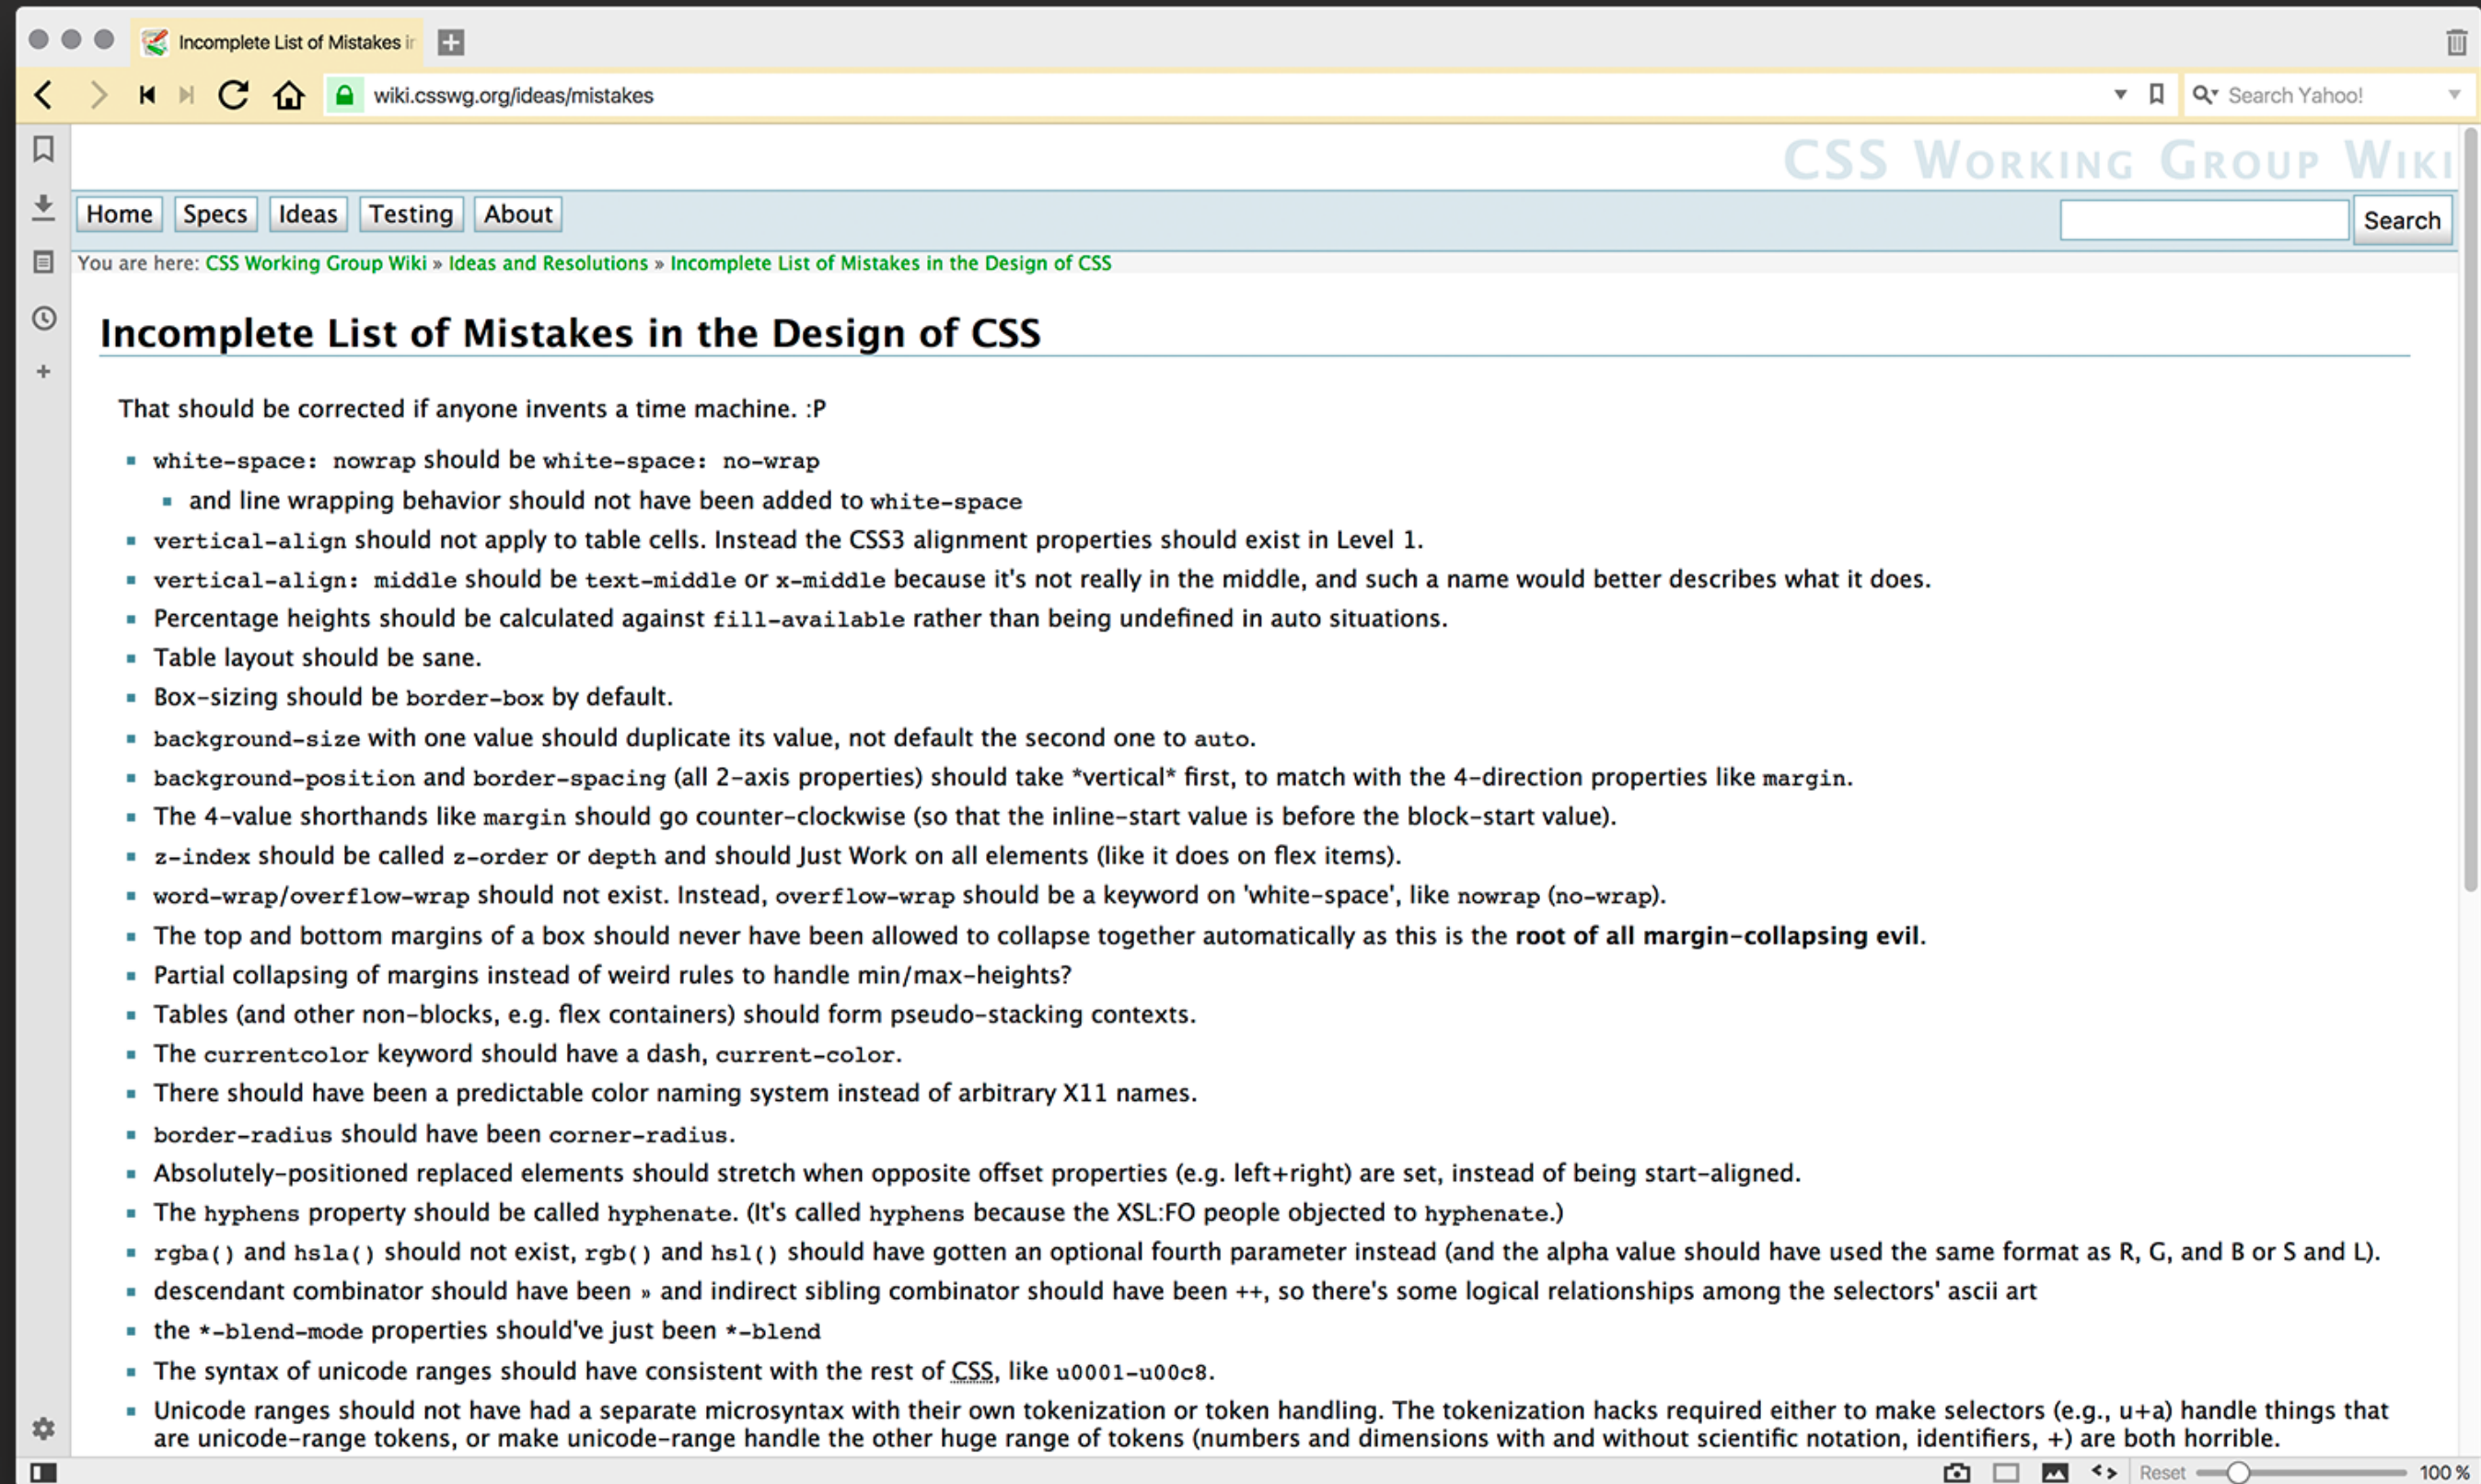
Incomplete List of Mistakes ir

wiki.csswg.org/ideas/mistakes

Search Yahoo!

CSS Working Group Wiki

Home Specs Ideas Testing About

Search

You are here: CSS Working Group Wiki » Ideas and Resolutions » Incomplete List of Mistakes in the Design of CSS

Incomplete List of Mistakes in the Design of CSS

That should be corrected if anyone invents a time machine. :P

- white-space: nowrap should be white-space: no-wrap
  - and line wrapping behavior should not have been added to white-space
- vertical-align should not apply to table cells. Instead the CSS3 alignment properties should exist in Level 1.
- vertical-align: middle should be text-middle or x-middle because it's not really in the middle, and such a name would better describes what it does.
- Percentage heights should be calculated against fill-available rather than being undefined in auto situations.
- Table layout should be sane.
- Box-sizing should be border-box by default.
- background-size with one value should duplicate its value, not default the second one to auto.
- background-position and border-spacing (all 2-axis properties) should take *vertical* first, to match with the 4-direction properties like margin.
- The 4-value shorthands like margin should go counter-clockwise (so that the inline-start value is before the block-start value).
- z-index should be called z-order or depth and should Just Work on all elements (like it does on flex items).
- word-wrap/overflow-wrap should not exist. Instead, overflow-wrap should be a keyword on 'white-space', like nowrap (no-wrap).
- The top and bottom margins of a box should never have been allowed to collapse together automatically as this is the root of all margin-collapsing evil.
- Partial collapsing of margins instead of weird rules to handle min/max-heights?
- Tables (and other non-blocks, e.g. flex containers) should form pseudo-stacking contexts.
- The currentcolor keyword should have a dash, current-color.
- There should have been a predictable color naming system instead of arbitrary X11 names.
- border-radius should have been corner-radius.
- Absolutely-positioned replaced elements should stretch when opposite offset properties (e.g. left+right) are set, instead of being start-aligned.
- The hyphens property should be called hyphenate. (It's called hyphens because the XSL:FO people objected to hyphenate.)
- rgba() and hsla() should not exist, rgb() and hsl() should have gotten an optional fourth parameter instead (and the alpha value should have used the same format as R, G, and B or S and L).
- descendant combinator should have been » and indirect sibling combinator should have been ++, so there's some logical relationships among the selectors' ascii art
- the *-blend-mode properties should've just been *-blend
- The syntax of unicode ranges should have consistent with the rest of CSS, like u0001-u00c8.
- Unicode ranges should not have had a separate microsyntax with their own tokenization or token handling. The tokenization hacks required either to make selectors (e.g., u+a) handle things that are unicode-range tokens, or make unicode-range handle the other huge range of tokens (numbers and dimensions with and without scientific notation, identifiers, +) are both horrible.

Reset 100 %